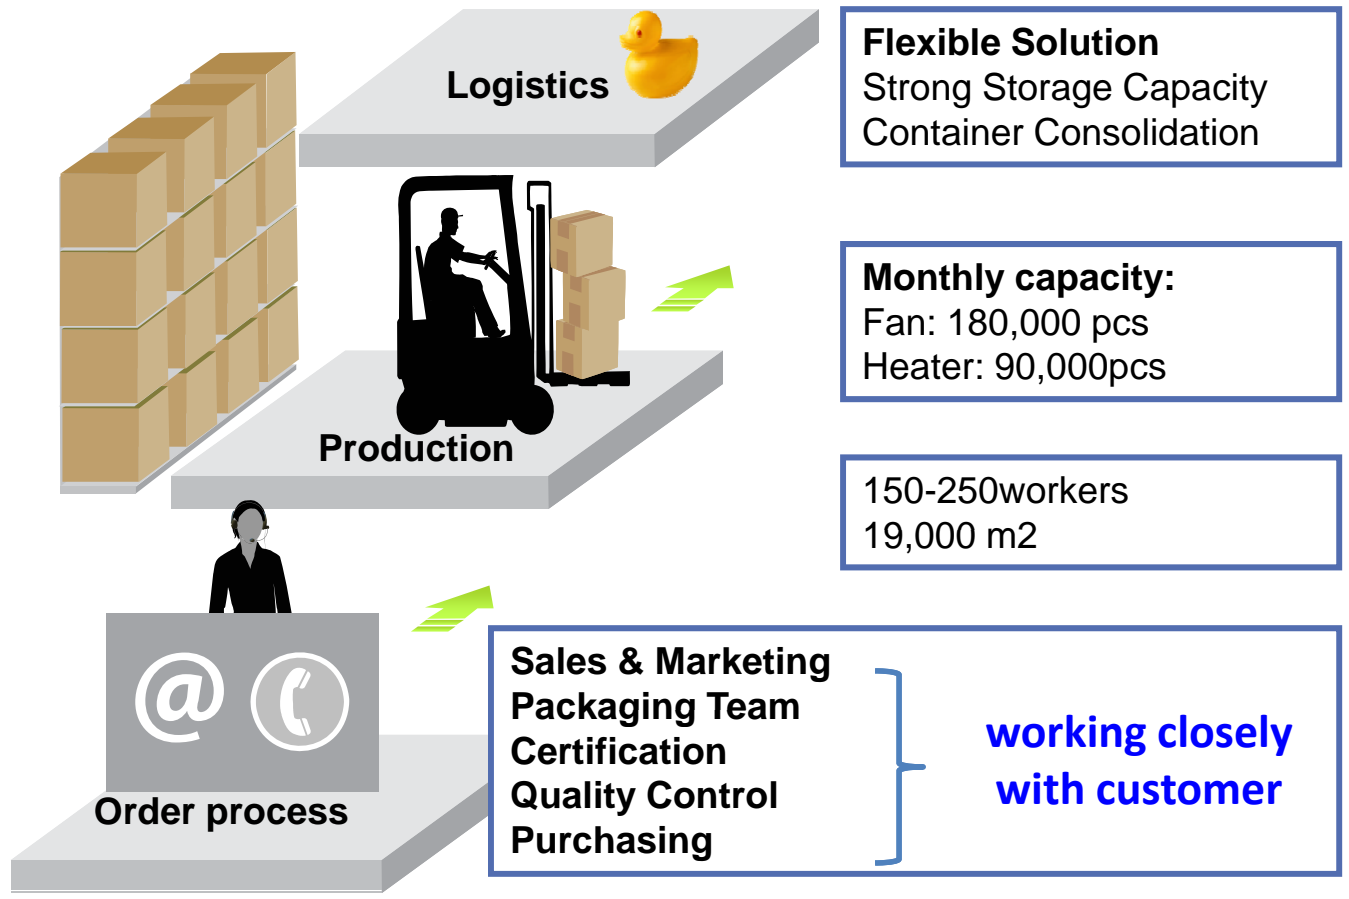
Logistics

Flexible Solution
Strong Storage Capacity
Container Consolidation

Monthly capacity:
Fan: 180,000 pcs
Heater: 90,000pcs

Production

150-250workers
19,000 m2

@

Order process

Sales & Marketing
Packaging Team
Certification
Quality Control
Purchasing

working closely with customer